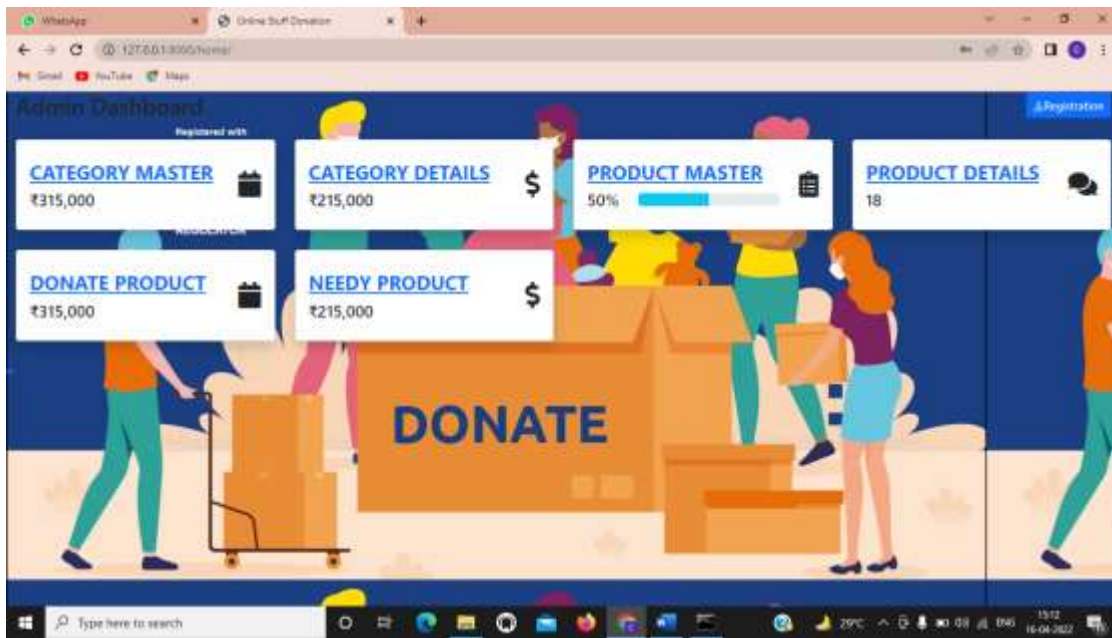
WhatsApp
Online Stuff Donation
127.0.0.1:8000/home/
Gmail YouTube Maps

Admin Dashboard
Registered with
Registration

CATEGORY MASTER
₹315,000

CATEGORY DETAILS
₹215,000

PRODUCT MASTER
50%

PRODUCT DETAILS
18

DONATE PRODUCT
₹315,000

NEEDY PRODUCT
₹215,000

DONATE

Type here to search
29°C ENG 15:12 16-04-2022